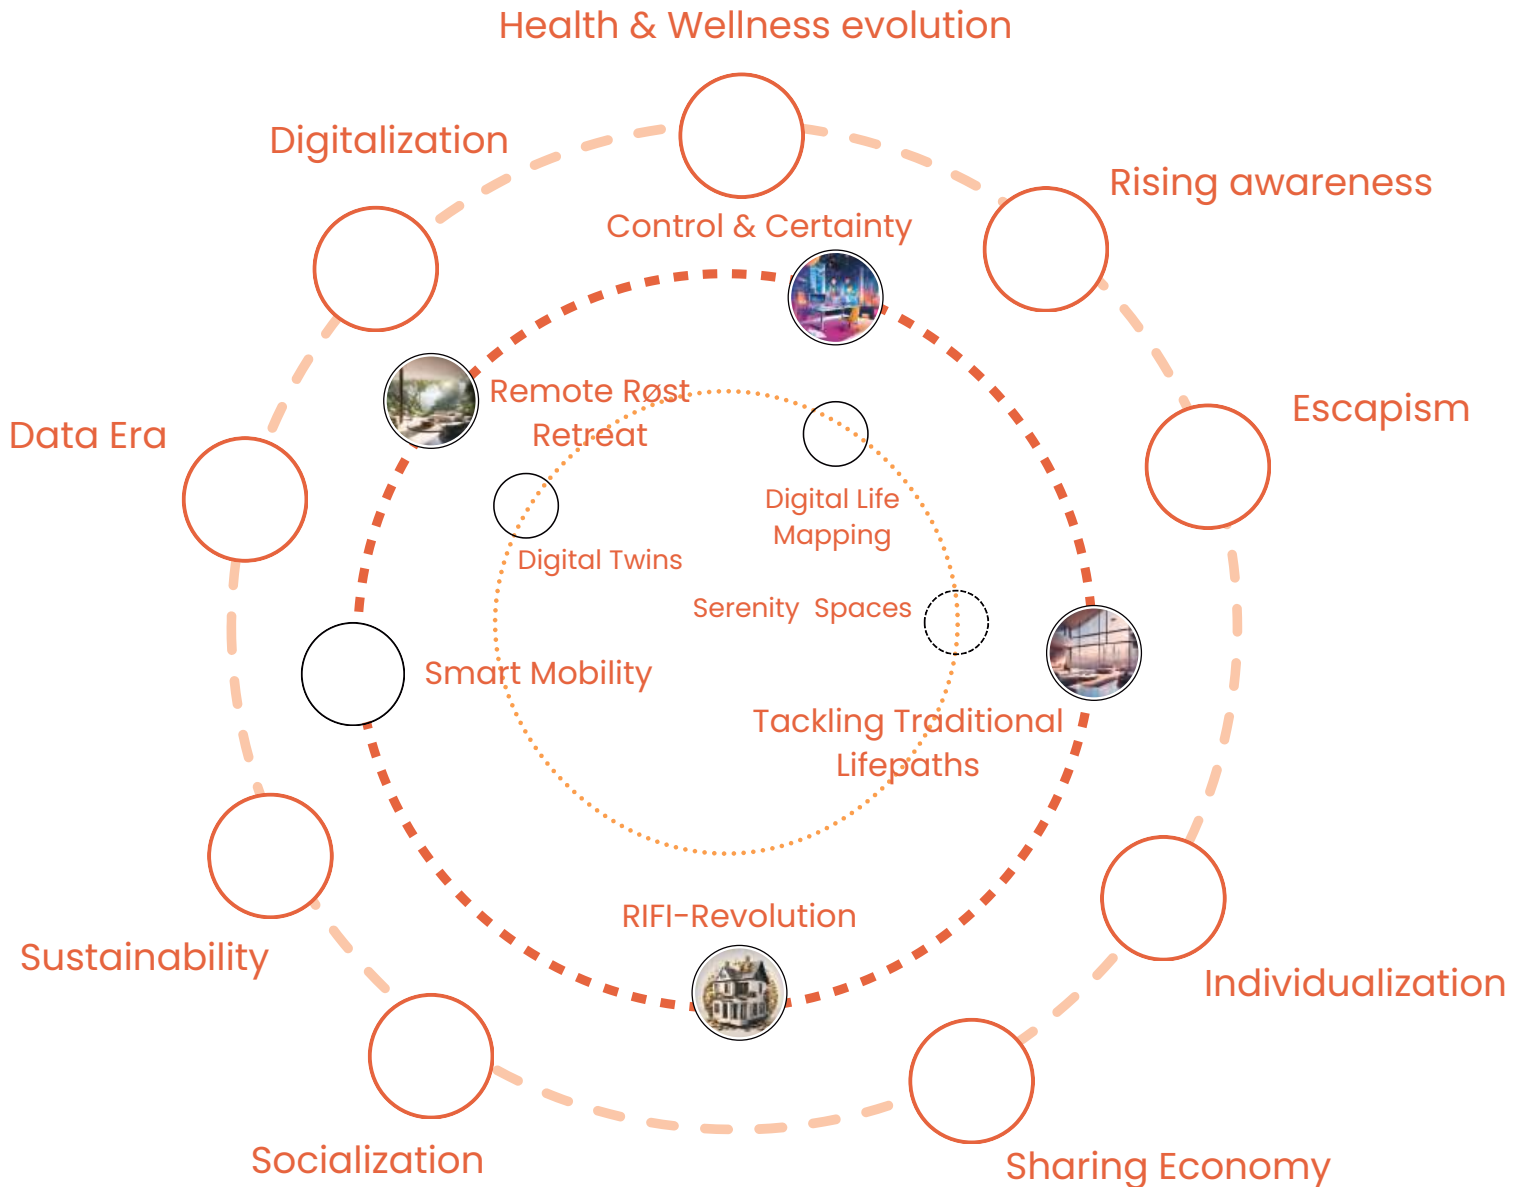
Health & Wellness evolution

Digitalization

Rising awareness

Control & Certainty

Escapism

Data Era

Remote Rest Retreat

Digital Life Mapping

Digital Twins

Serenity Spaces

Smart Mobility

Tackling Traditional Lifepaths

RIFI-Revolution

Sustainability

Individualization

Socialization

Sharing Economy